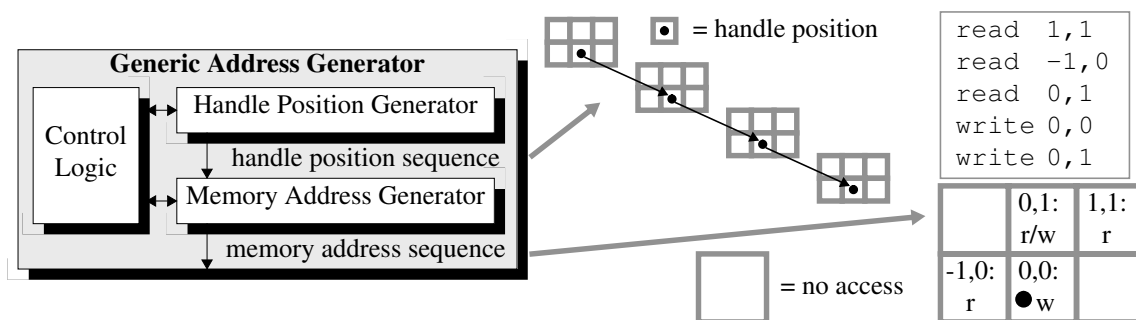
Generic Address Generator

Control Logic

Handle Position Generator

handle position sequence

Memory Address Generator

memory address sequence

= handle position

= no access

read 1,1
read −1,0
read 0,1
write 0,0
write 0,1

| | 0,1: r/w | 1,1: r |
|---|---|---|
| -1,0: r | 0,0: w | |